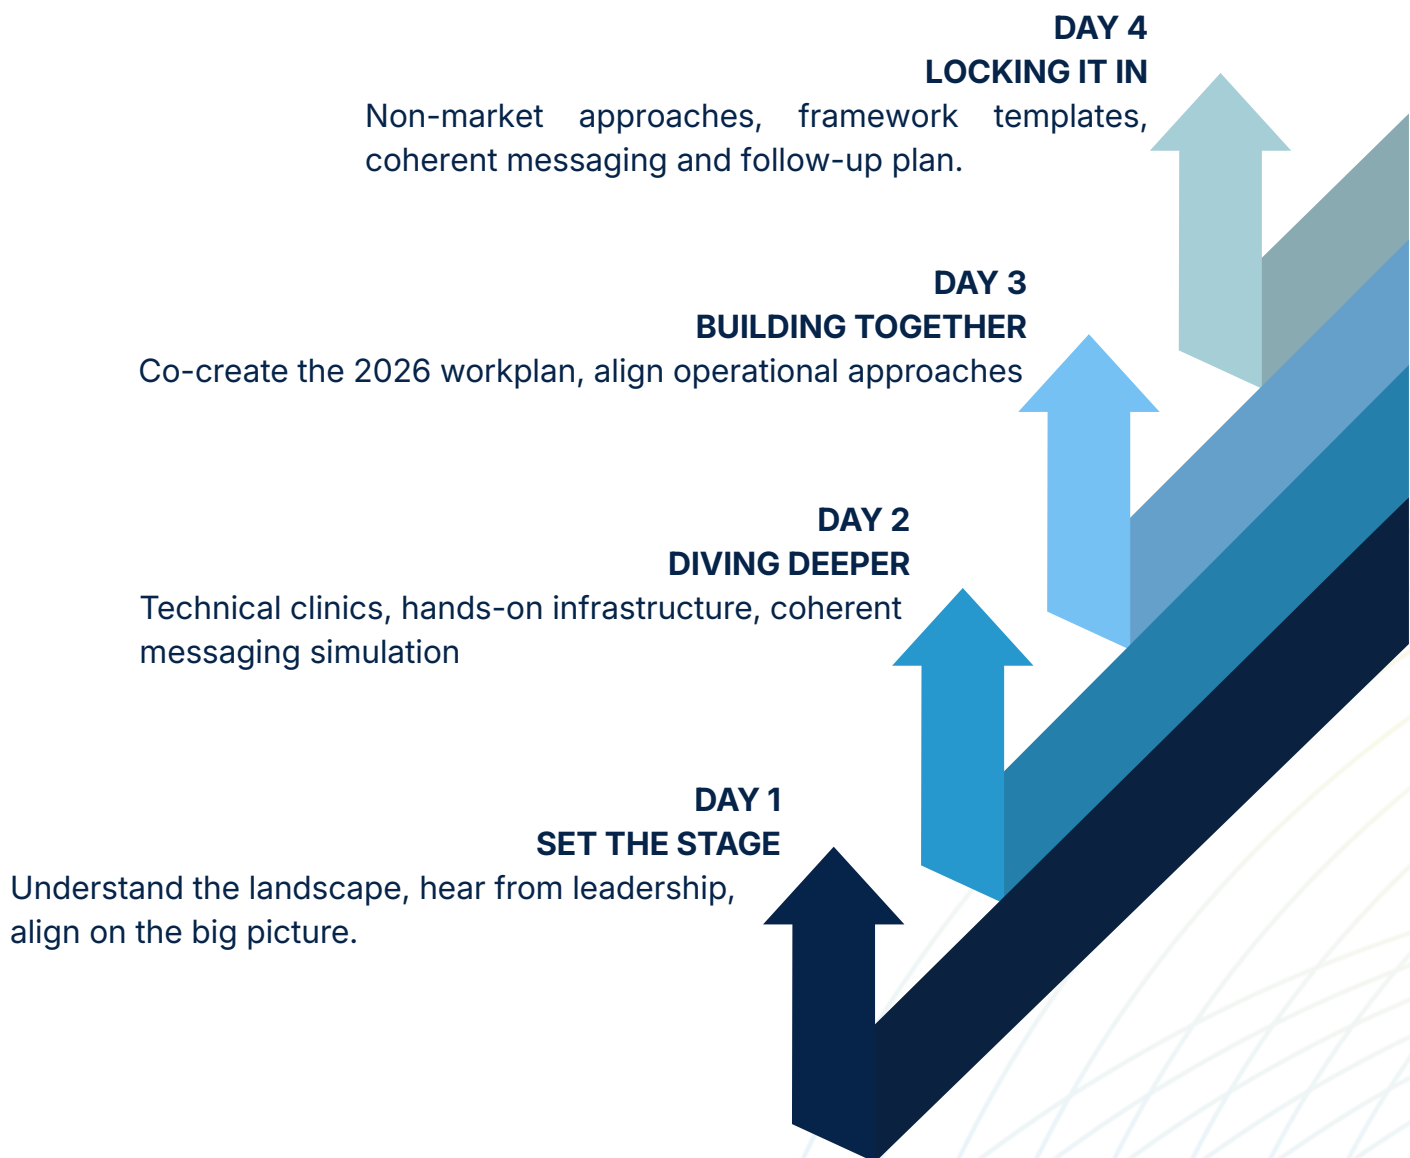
DAY 4
LOCKING IT IN
Non-market approaches, framework templates, coherent messaging and follow-up plan.

DAY 3
BUILDING TOGETHER
Co-create the 2026 workplan, align operational approaches

DAY 2
DIVING DEEPER
Technical clinics, hands-on infrastructure, coherent messaging simulation

DAY 1
SET THE STAGE
Understand the landscape, hear from leadership, align on the big picture.